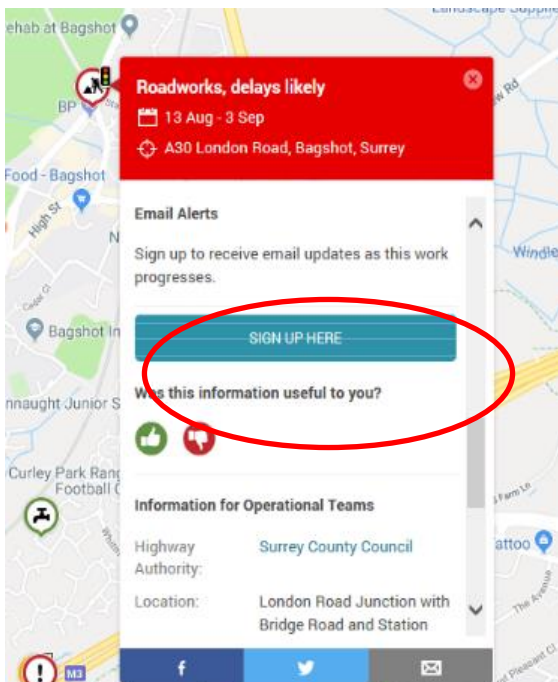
ehab at Bagshot
Landscape Suppl
BP
w Rd
Food - Bagshot
High St
N
Bagshot
Windle
nnaught Junior S
Curley Park Rang
Football C
attoo
M3

Roadworks, delays likely
13 Aug - 3 Sep
A30 London Road, Bagshot, Surrey

Email Alerts

Sign up to receive email updates as this work progresses.

SIGN UP HERE

Was this information useful to you?

Information for Operational Teams

| Highway Authority: | Surrey County Council |
|---|---|
| Location: | London Road Junction with Bridge Road and Station |

f